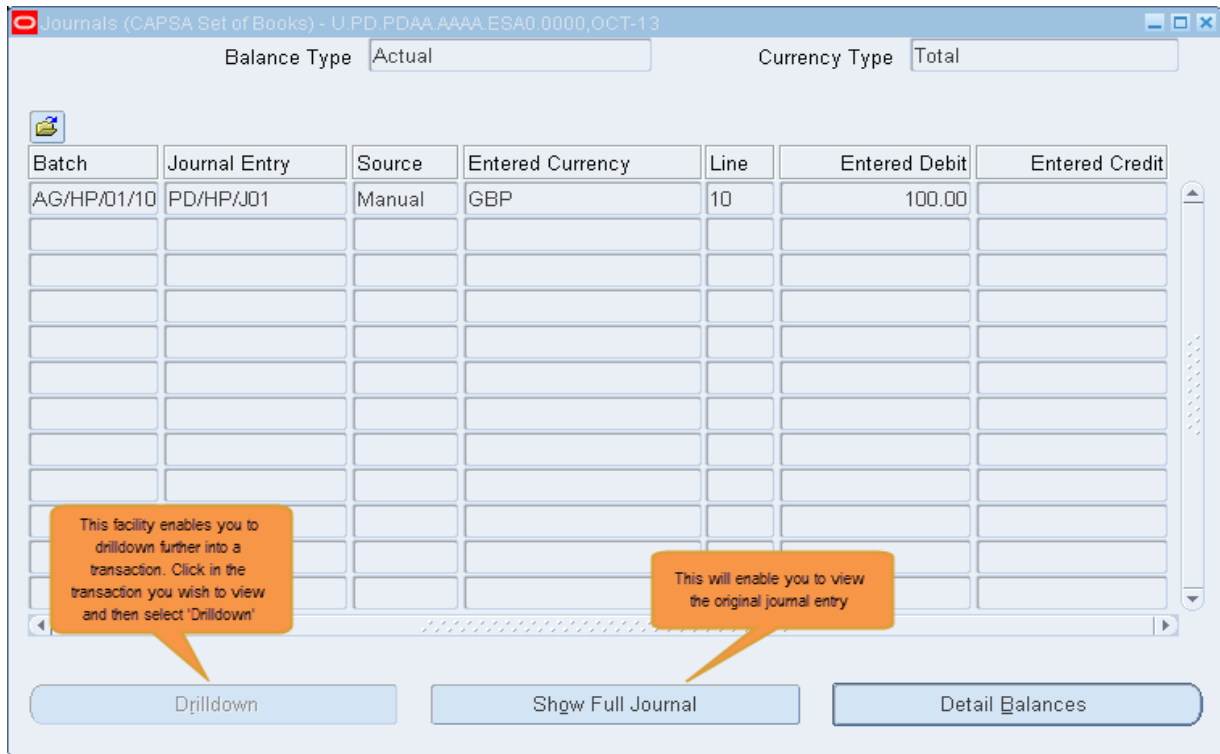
Journals (CAPSA Set of Books) - U.PD.PDAA.AAAA.ESA0.0000,OCT-13

Balance Type Actual

Currency Type Total

| Batch | Journal Entry | Source | Entered Currency | Line | Entered Debit | Entered Credit |
|---|---|---|---|---|---|---|
| AG/HP/01/10 | PD/HP/J01 | Manual | GBP | 10 | 100.00 | |

This facility enables you to drilldown further into a transaction. Click in the transaction you wish to view and then select 'Drilldown'

This will enable you to view the original journal entry

Drilldown

Show Full Journal

Detail Balances